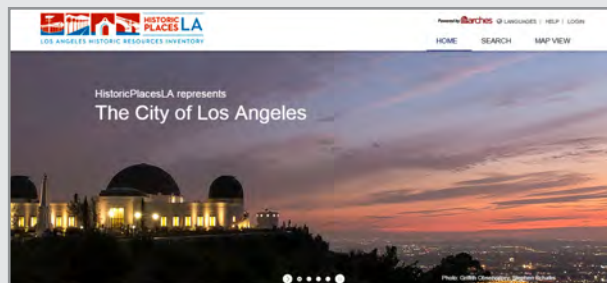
HISTORIC PLACES LA
LOS ANGELES HISTORIC RESOURCES INVENTORY

Powered by Arches | LANGUAGES | HELP | LOGIN

HOME
SEARCH
MAP VIEW

HistoricPlacesLA represents
The City of Los Angeles

Photo: Griffith Observatory, Stephen Schafer